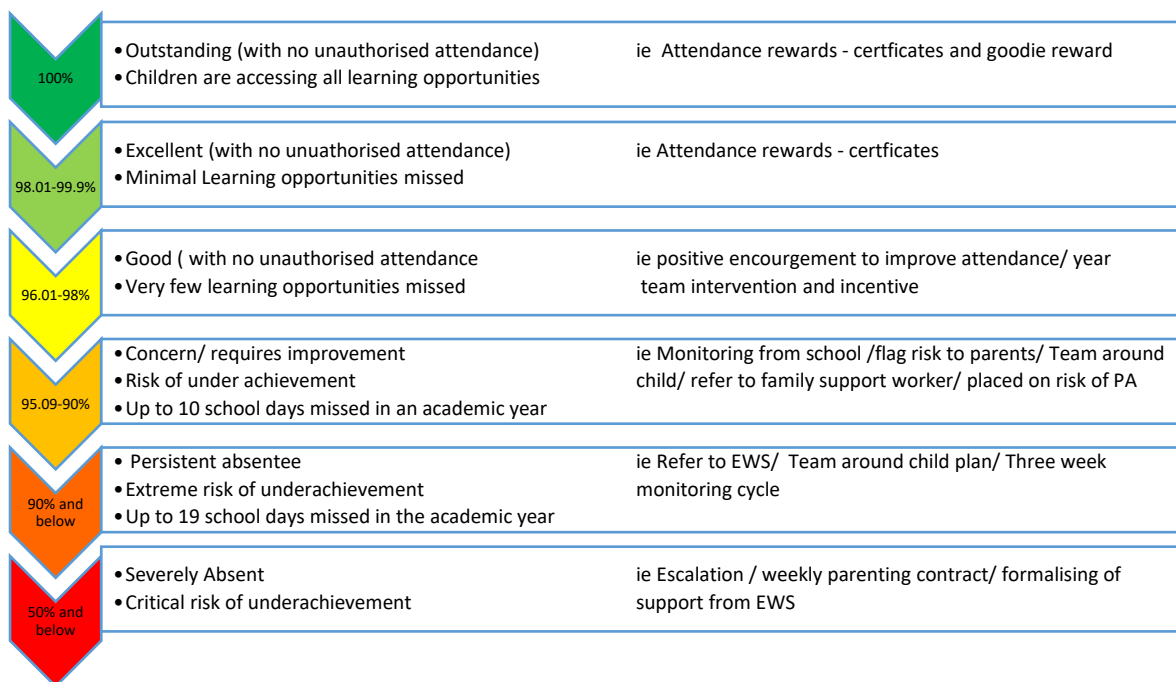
100%

• Outstanding (with no unauthorised attendance)
• Children are accessing all learning opportunities

ie Attendance rewards - certficates and goodie reward

98.01-99.9%

• Excellent (with no unuathorised attendance)
• Minimal Learning opportunities missed

ie Attendance rewards - certficates

96.01-98%

• Good ( with no unauthorised attendance
• Very few learning opportunities missed

ie positive encourgement to improve attendance/ year team intervention and incentive

95.09-90%

• Concern/ requires improvement
• Risk of under achievement
• Up to 10 school days missed in an academic year

ie Monitoring from school /flag risk to parents/ Team around child/ refer to family support worker/ placed on risk of PA

90% and below

• Persistent absentee
• Extreme risk of underachievement
• Up to 19 school days missed in the academic year

ie Refer to EWS/ Team around child plan/ Three week monitoring cycle

50% and below

• Severely Absent
• Critical risk of underachievement

ie Escalation / weekly parenting contract/ formalising of support from EWS